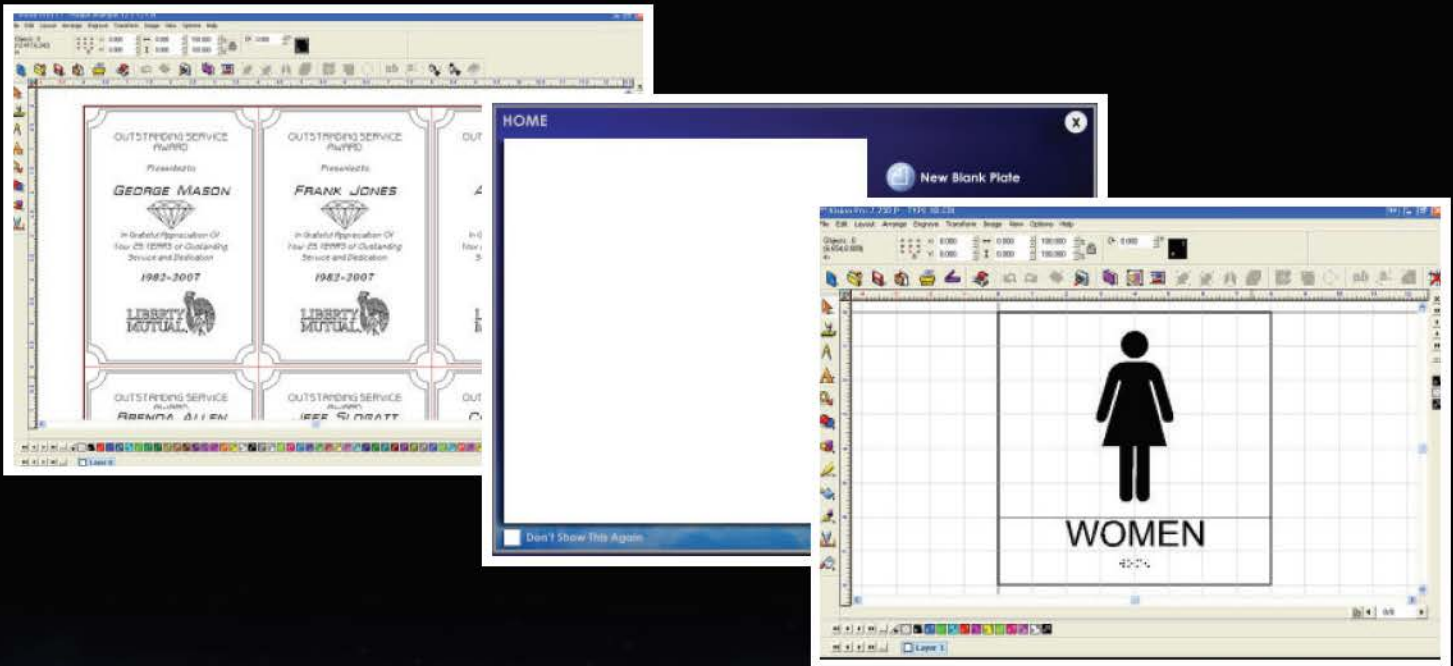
OUTSTANDING SERVICE AWARD

Presented to

GEORGE MASON

In Grateful Appreciation Of Your 25 YEARS of Outstanding Service and Dedication

1982-2007

LIBERTY MUTUAL

OUTSTANDING SERVICE AWARD

Presented to

FRANK JONES

In Grateful Appreciation Of Your 25 YEARS of Outstanding Service and Dedication

1982-2007

LIBERTY MUTUAL

OUTSTANDING SERVICE AWARD

BRENDA ALLEN

OUTSTANDING SERVICE AWARD

JEFF SLOBATT

Layer 1

HOME

New Blank Plate

Don't Show This Again

File Edit Layout Arrange Engrave Transform Image View Options Help

WOMEN

Layer 1